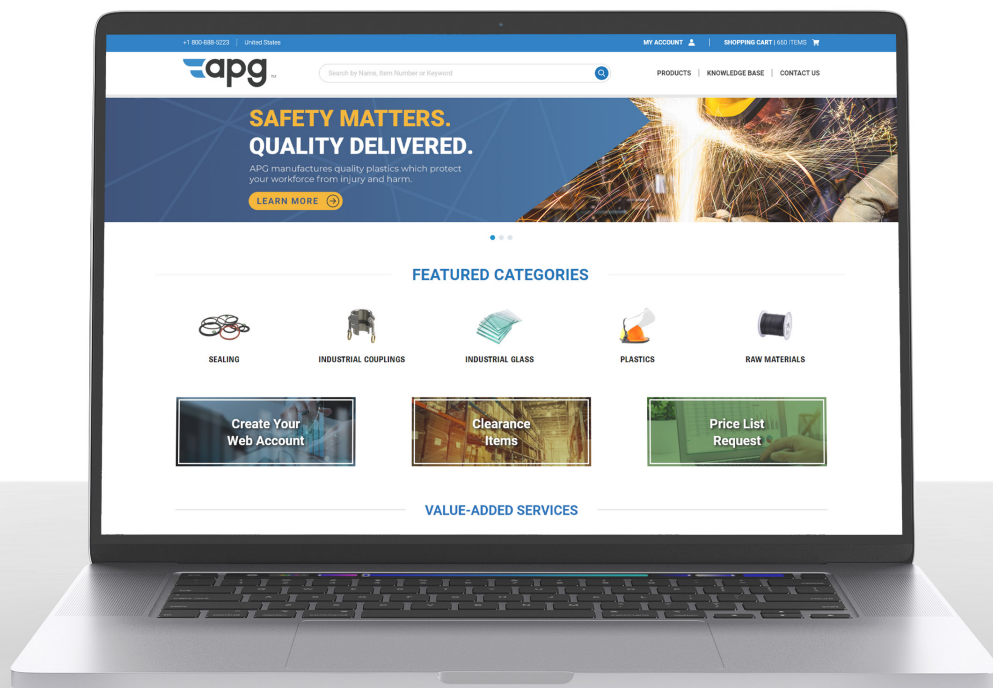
+1 800-638-5223 | United States

MY ACCOUNT | SHOPPING CART | 650 ITEMS

apg

Search by Name, Item Number or Keyword

PRODUCTS | KNOWLEDGE BASE | CONTACT US

SAFETY MATTERS.
QUALITY DELIVERED.

APG manufactures quality plastics which protect your workforce from injury and harm.

LEARN MORE

FEATURED CATEGORIES

SEALING

INDUSTRIAL COUPLINGS

INDUSTRIAL GLASS

PLASTICS

RAW MATERIALS

Create Your Web Account

Clearance Items

Price List Request

VALUE-ADDED SERVICES